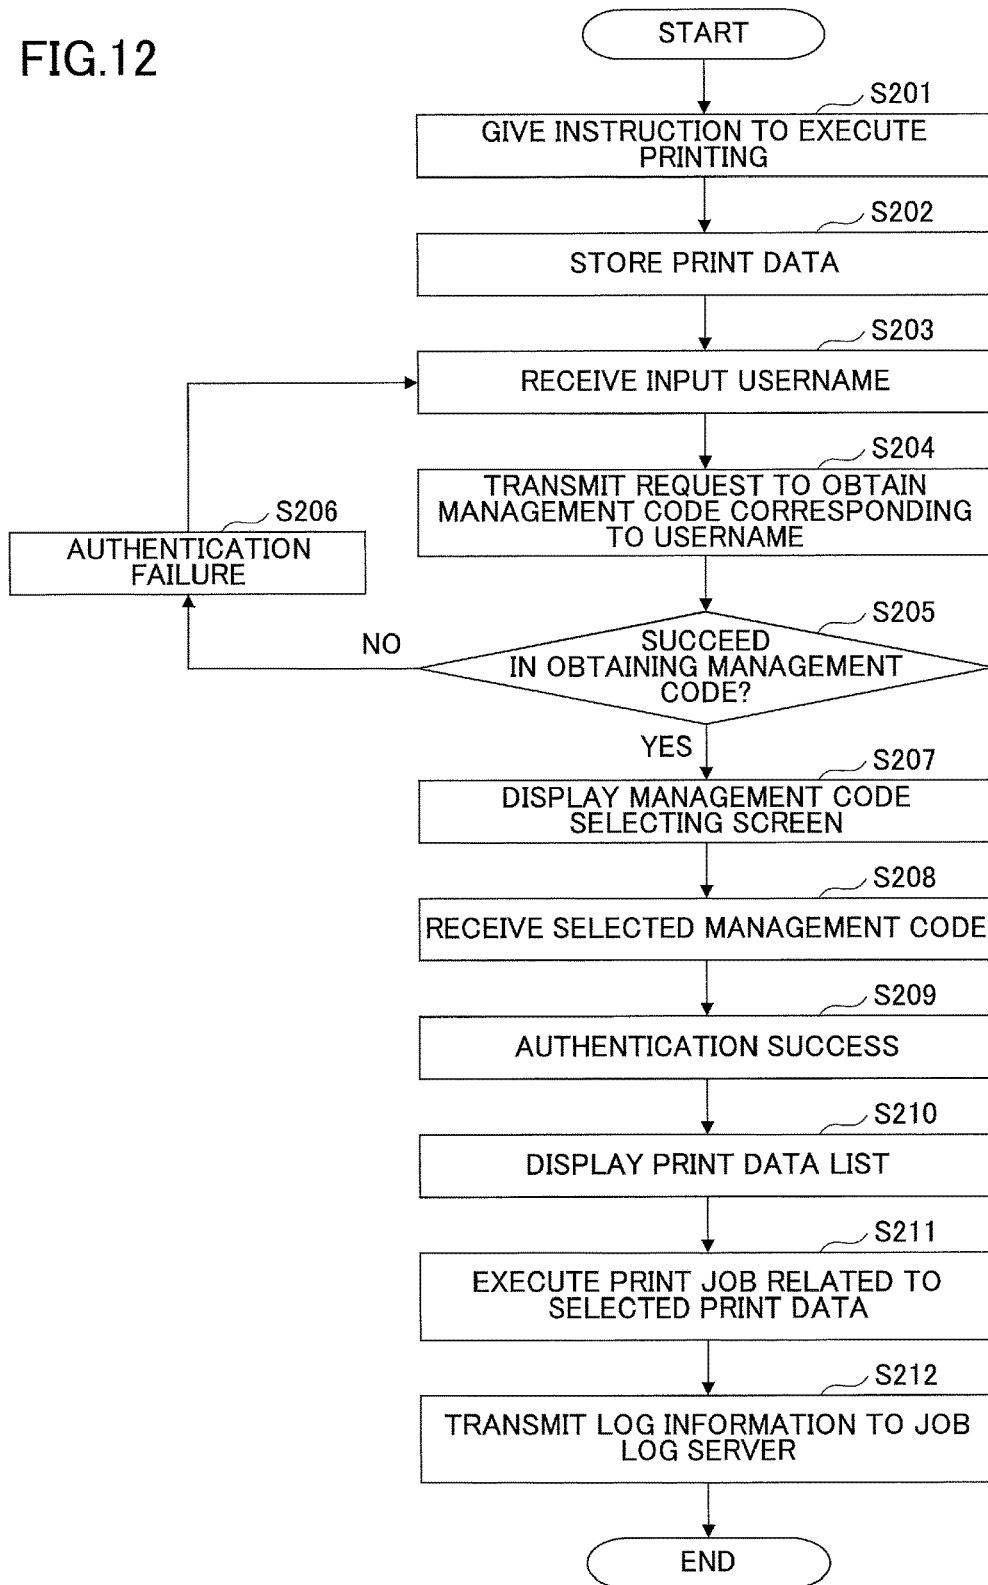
FIG.12

START

S201
GIVE INSTRUCTION TO EXECUTE PRINTING

S202
STORE PRINT DATA

S203
RECEIVE INPUT USERNAME

S204
TRANSMIT REQUEST TO OBTAIN MANAGEMENT CODE CORRESPONDING TO USERNAME

S206
AUTHENTICATION FAILURE

S205
SUCCEED IN OBTAINING MANAGEMENT CODE?

NO

YES

S207
DISPLAY MANAGEMENT CODE SELECTING SCREEN

S208
RECEIVE SELECTED MANAGEMENT CODE

S209
AUTHENTICATION SUCCESS

S210
DISPLAY PRINT DATA LIST

S211
EXECUTE PRINT JOB RELATED TO SELECTED PRINT DATA

S212
TRANSMIT LOG INFORMATION TO JOB LOG SERVER

END